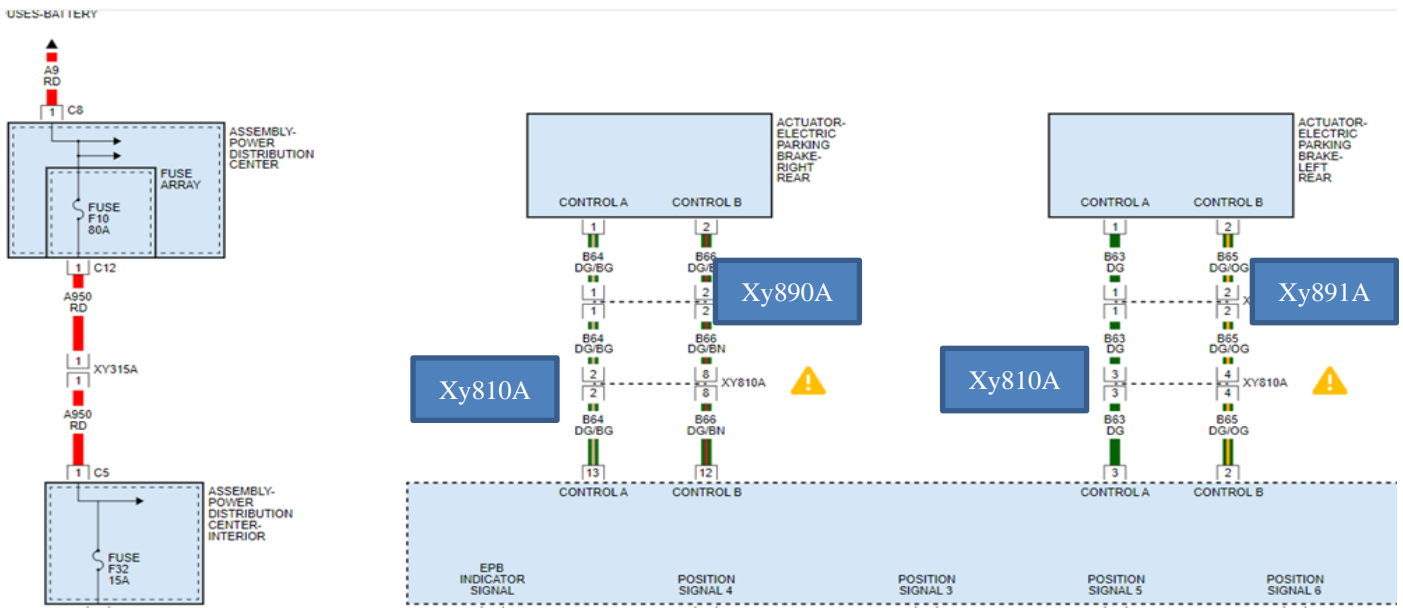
USES-BATTERY

A9
RD

1 C8

ASSEMBLY-POWER DISTRIBUTION CENTER

FUSE ARRAY

FUSE
F10
80A

1 C12

A950
RD

1
1 XY315A

A950
RD

1 C5

ASSEMBLY-POWER DISTRIBUTION CENTER-INTERIOR

FUSE
F32
15A

ACTUATOR-ELECTRIC PARKING BRAKE-RIGHT REAR

CONTROL A
CONTROL B

1
2

B64
DG/BG

B66
DG/B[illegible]

Xy890A

1
1

2
2

B64
DG/BG

B66
DG/BN

Xy810A

2
2

8
8
XY810A

B64
DG/BG

B66
DG/BN

13
12

CONTROL A
CONTROL B

ACTUATOR-ELECTRIC PARKING BRAKE-LEFT REAR

CONTROL A
CONTROL B

1
2

B63
DG

B65
DG/OG

1
1

2
2
X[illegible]

Xy891A

B63
DG

B65
DG/OG

Xy810A

3
3

4
4
XY810A

B63
DG

B65
DG/OG

3
2

CONTROL A
CONTROL B

EPB
INDICATOR
SIGNAL

POSITION
SIGNAL 4

POSITION
SIGNAL 3

POSITION
SIGNAL 5

POSITION
SIGNAL 6